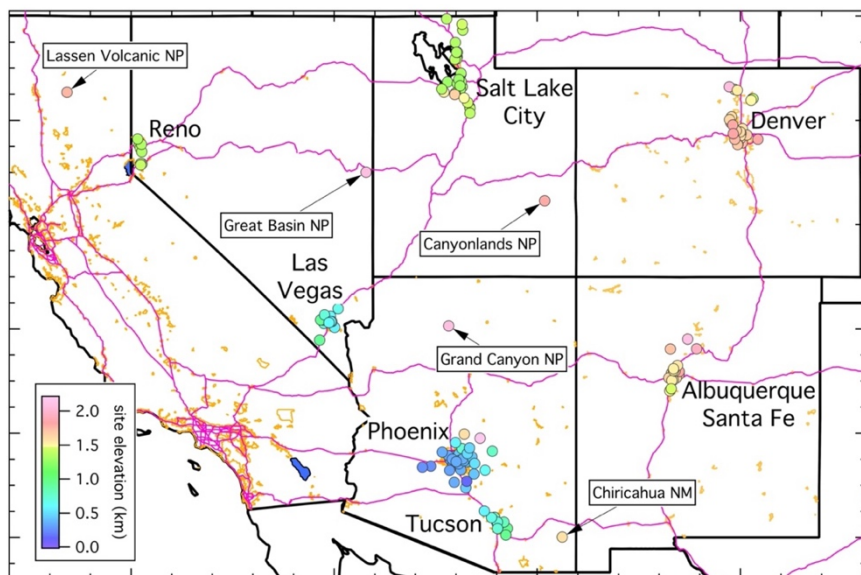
Lassen Volcanic NP

Reno

Salt Lake City

Denver

Great Basin NP

Canyonlands NP

Las Vegas

Grand Canyon NP

Albuquerque Santa Fe

Phoenix

Tucson

Chiricahua NM

site elevation (km)

2.0

1.5

1.0

0.5

0.0